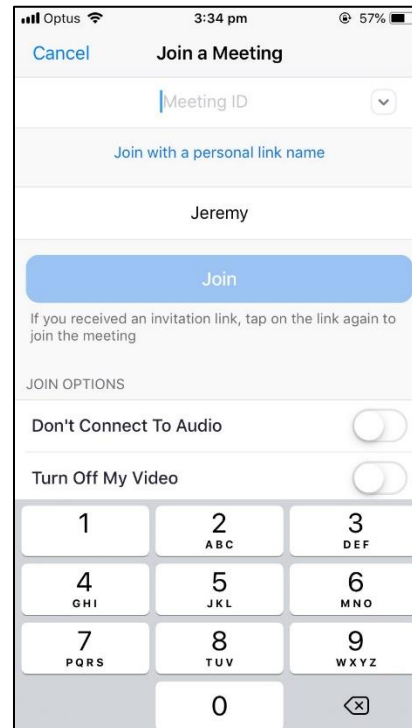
Optus 3:34 pm 57%

Cancel Join a Meeting

Meeting ID

Join with a personal link name

Jeremy

Join

If you received an invitation link, tap on the link again to join the meeting

JOIN OPTIONS

Don't Connect To Audio

Turn Off My Video

1
2 ABC
3 DEF
4 GHI
5 JKL
6 MNO
7 PQRS
8 TUV
9 WXYZ
0